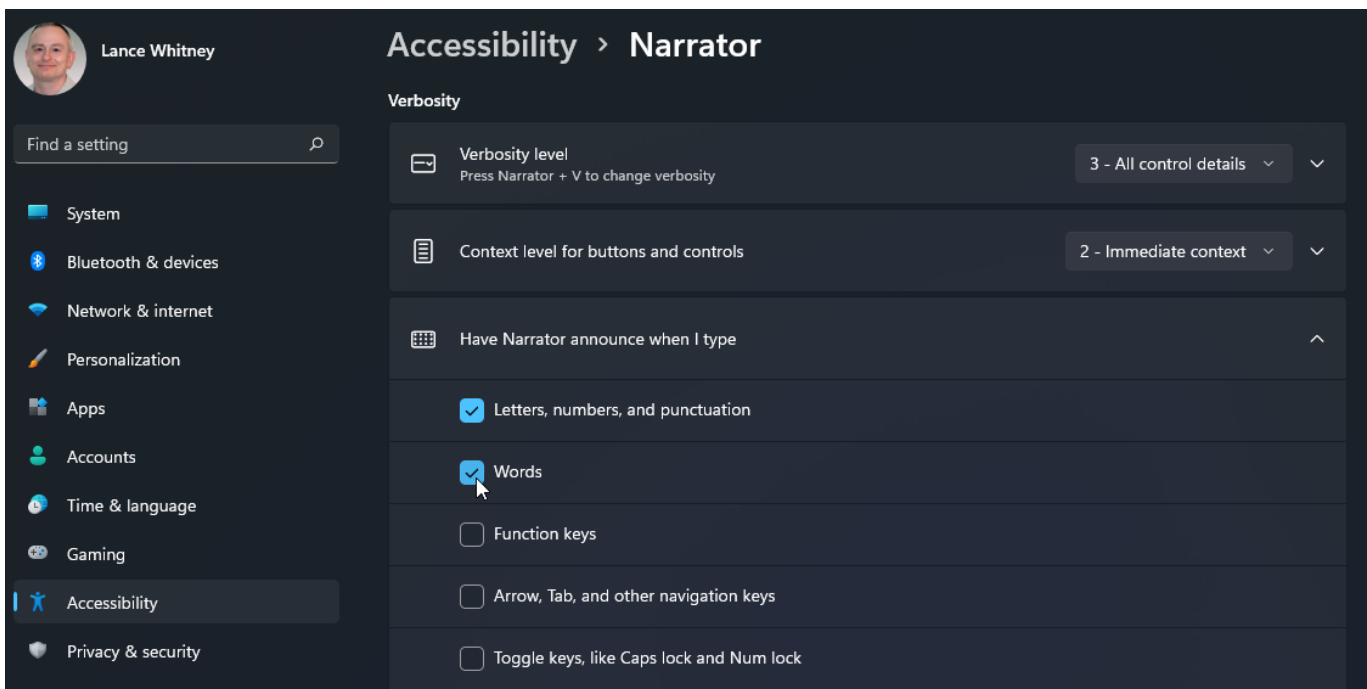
Lance Whitney

Find a setting

System
Bluetooth & devices
Network & internet
Personalization
Apps
Accounts
Time & language
Gaming
Accessibility
Privacy & security

Accessibility › Narrator

Verbosity

Verbosity level
Press Narrator + V to change verbosity
3 - All control details

Context level for buttons and controls
2 - Immediate context

Have Narrator announce when I type

Letters, numbers, and punctuation

Words

Function keys

Arrow, Tab, and other navigation keys

Toggle keys, like Caps lock and Num lock